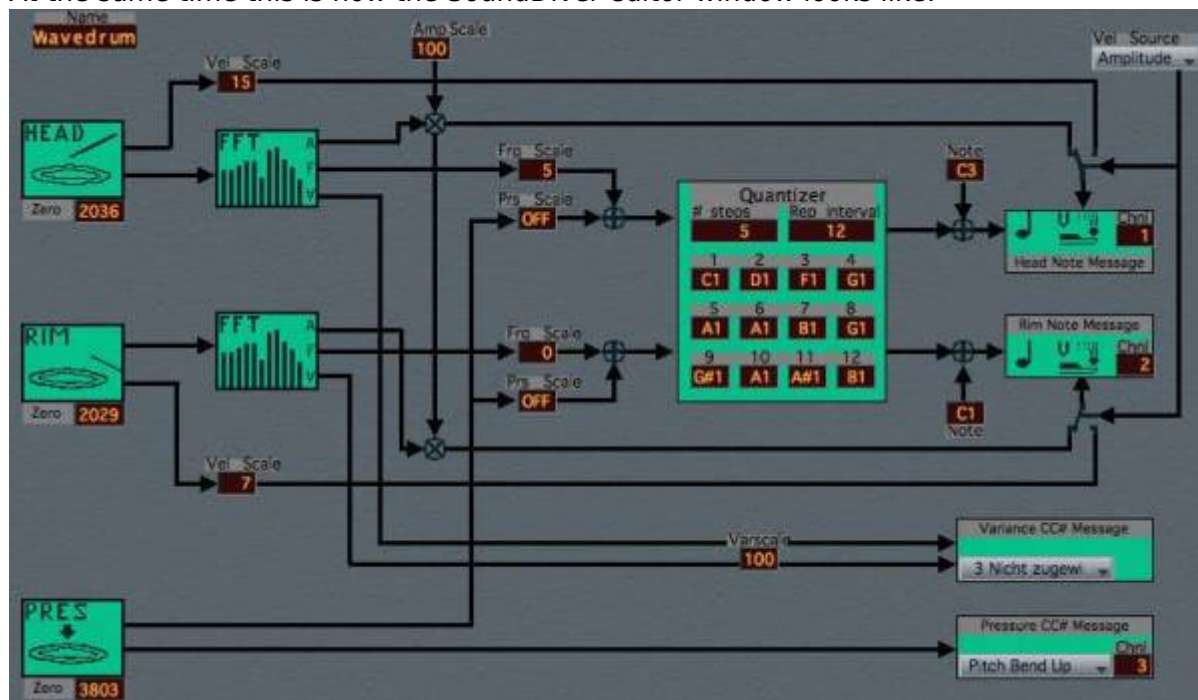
At the same time this is how the SoundDiver editor window looks like:

Name
Wavedrum

Amp Scale
100

Vel Source
Amplitude

Vel Scale
15

HEAD

Zero 2036

FFT
A
F
V

Frq Scale
5

Prs Scale
OFF

Quantizer
# steps
5
Rep interval
12

| 1 | 2 | 3 | 4 |
|---|---|---|---|
| C1 | D1 | F1 | G1 |
| 5 | 6 | 7 | 8 |
| A1 | A1 | B1 | G1 |
| 9 | 10 | 11 | 12 |
| G#1 | A1 | A#1 | B1 |

Note
C3

Chnl
1
Head Note Message

RIM

Zero 2029

FFT
A
F
V

Frq Scale
0

Prs Scale
OFF

Rim Note Message
Chnl
2

C1
Note

Vel Scale
7

Variance CC# Message
Varscale
100
3 Nicht zugewi

PRES

Zero 3803

Pressure CC# Message
Chnl
Pitch Bend Up
3